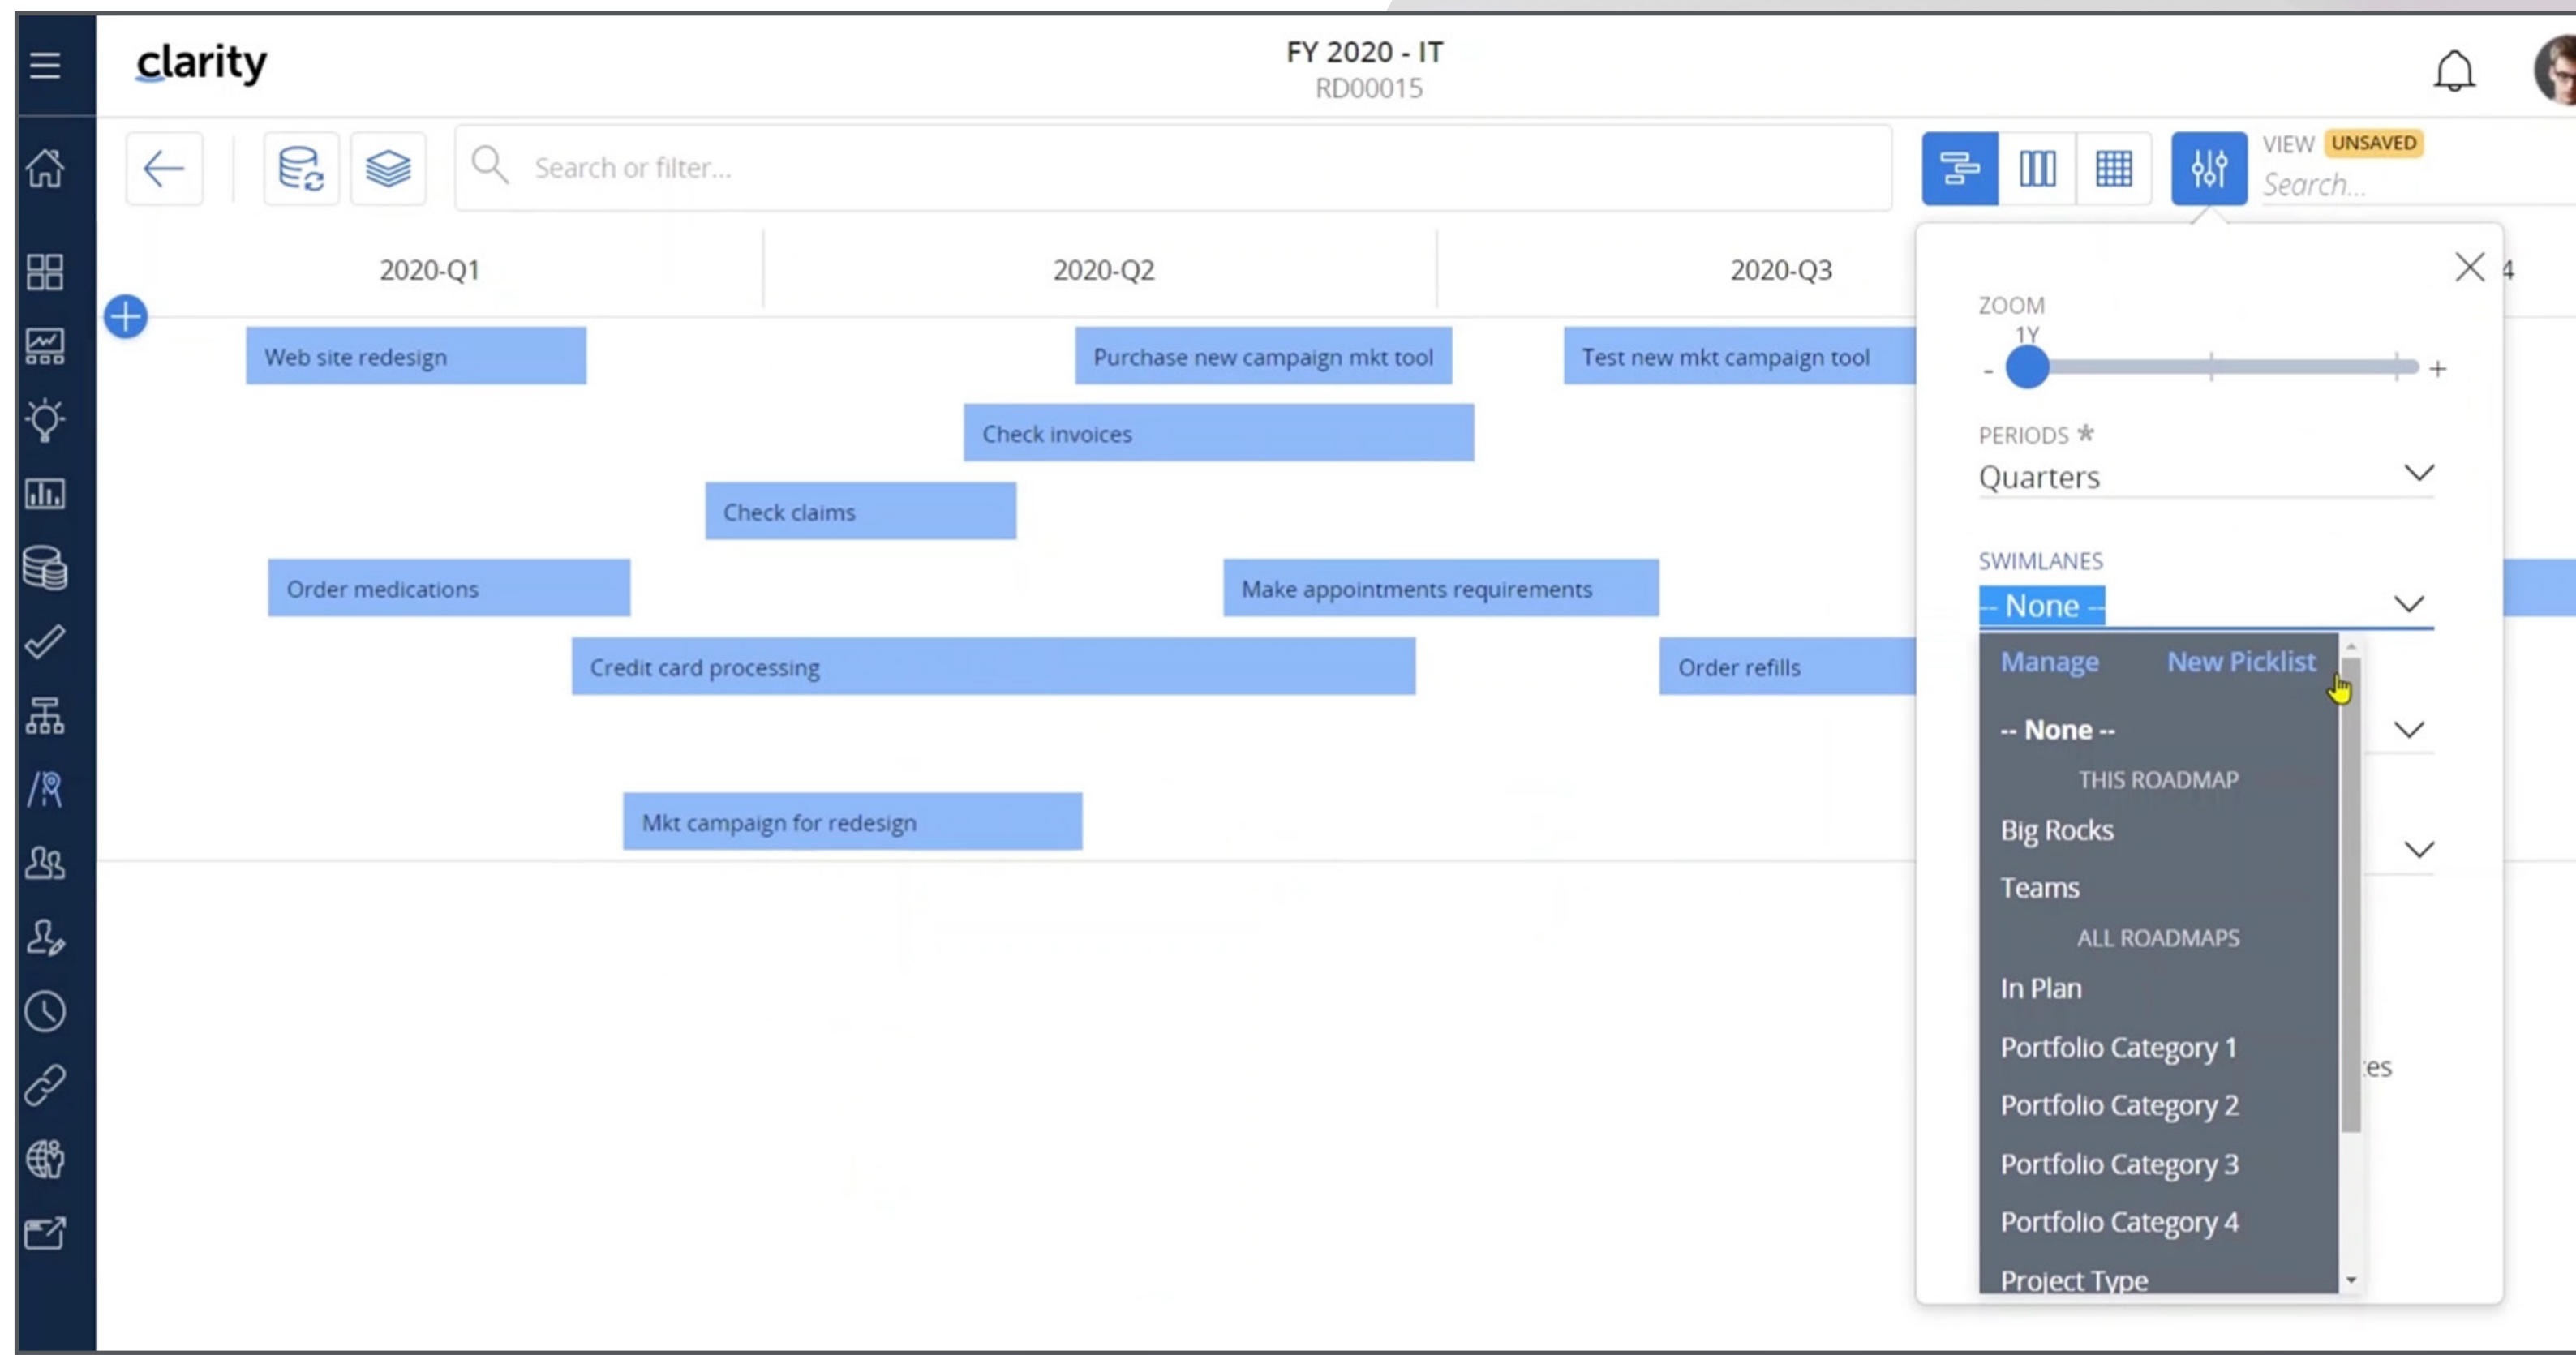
clarity

FY 2020 - IT
RD00015

Search or filter...

VIEW UNSAVED
Search...

2020-Q1
2020-Q2
2020-Q3
4

Web site redesign
Purchase new campaign mkt tool
Test new mkt campaign tool
Check invoices
Check claims
Order medications
Make appointments requirements
Credit card processing
Order refills
Mkt campaign for redesign

ZOOM
1Y
-
+

PERIODS *
Quarters

SWIMLANES
-- None --

Manage
New Picklist
-- None --
THIS ROADMAP
Big Rocks
Teams
ALL ROADMAPS
In Plan
Portfolio Category 1
Portfolio Category 2
Portfolio Category 3
Portfolio Category 4
Project Type

es